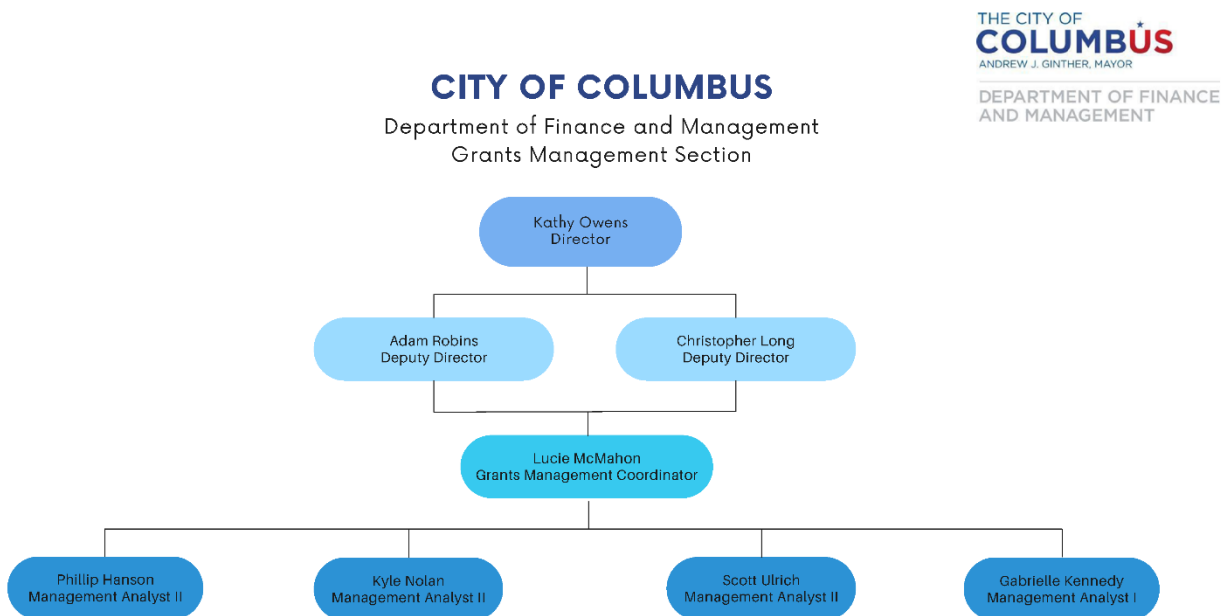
THE CITY OF
COLUMBUS
ANDREW J. GINTHER, MAYOR

DEPARTMENT OF FINANCE AND MANAGEMENT

CITY OF COLUMBUS

Department of Finance and Management
Grants Management Section

Kathy Owens
Director

Adam Robins
Deputy Director

Christopher Long
Deputy Director

Lucie McMahon
Grants Management Coordinator

Phillip Hanson
Management Analyst II

Kyle Nolan
Management Analyst II

Scott Ulrich
Management Analyst II

Gabrielle Kennedy
Management Analyst I